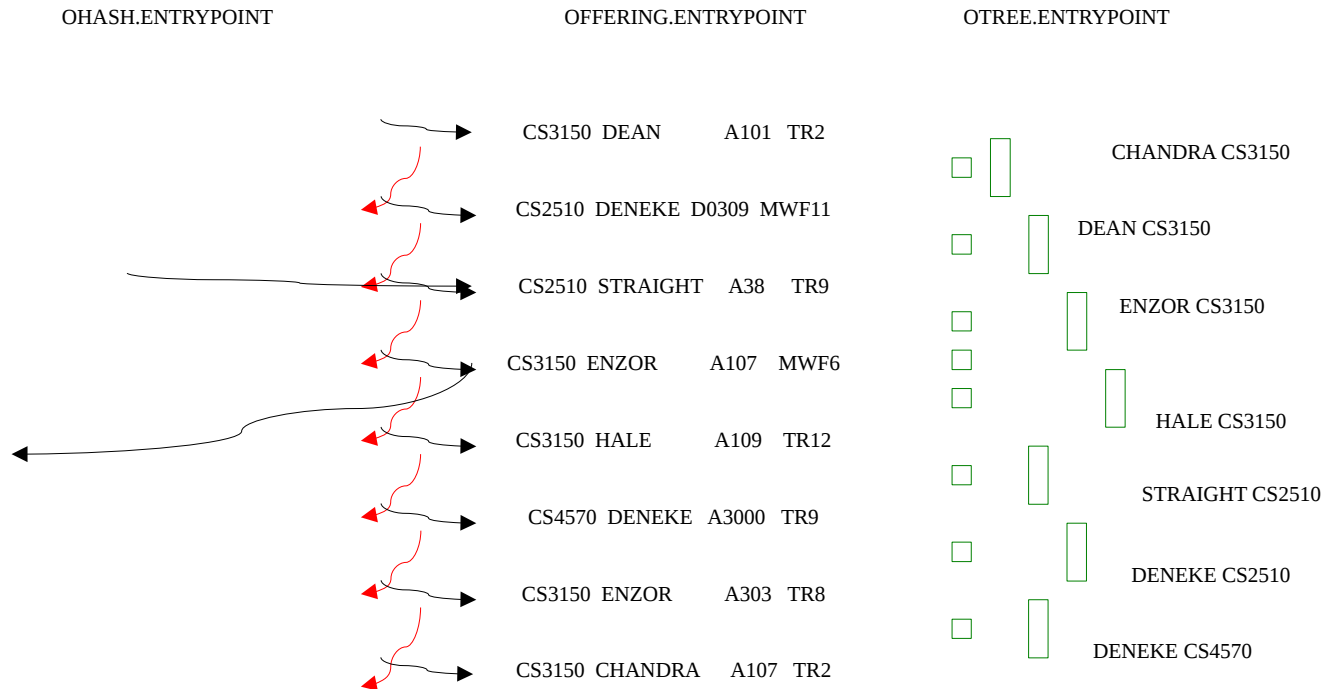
OHASH.ENTRYPOINT

OFFERING.ENTRYPOINT

OTREE.ENTRYPOINT

CS3150 DEAN A101 TR2

CS2510 DENEKE D0309 MWF11

CS2510 STRAIGHT A38 TR9

CS3150 ENZOR A107 MWF6

CS3150 HALE A109 TR12

CS4570 DENEKE A3000 TR9

CS3150 ENZOR A303 TR8

CS3150 CHANDRA A107 TR2

CHANDRA CS3150

DEAN CS3150

ENZOR CS3150

HALE CS3150

STRAIGHT CS2510

DENEKE CS2510

DENEKE CS4570